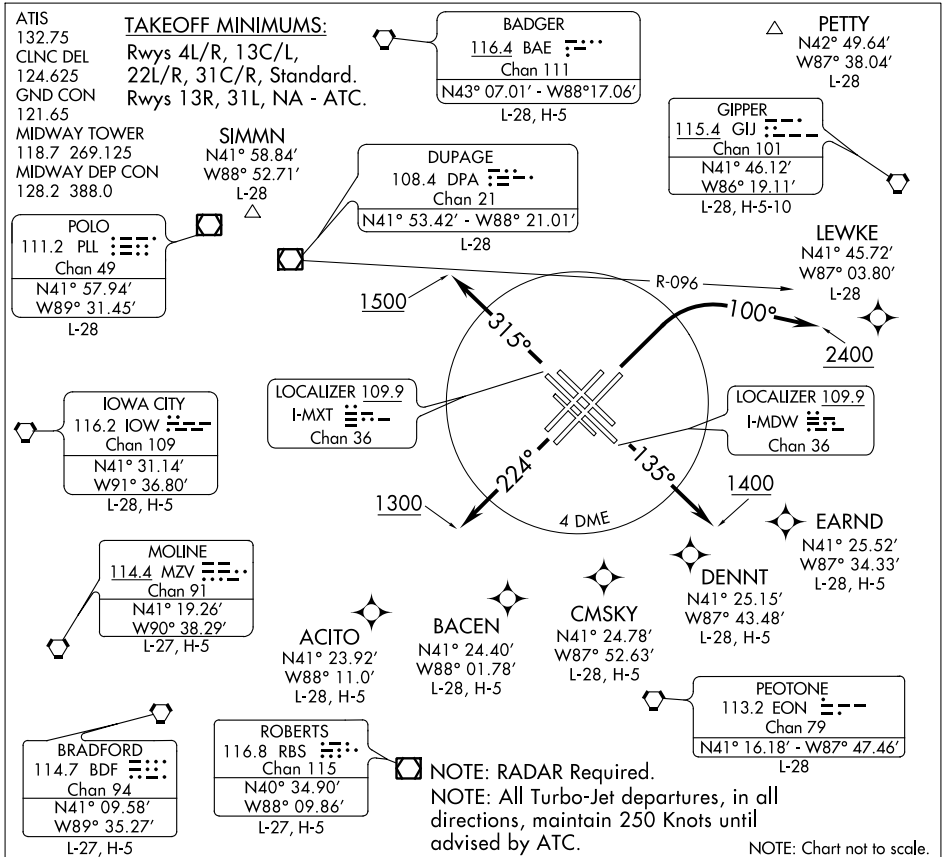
ATIS
132.75
CLNC DEL
124.625
GND CON
121.65
MIDWAY TOWER
118.7 269.125
MIDWAY DEP CON
128.2 388.0

TAKEOFF MINIMUMS:
Rwys 4L/R, 13C/L, 22L/R, 31C/R, Standard.
Rwys 13R, 31L, NA - ATC.

BADGER
116.4 BAE
Chan 111
N43° 07.01' - W88°17.06'
L-28, H-5

PETTY
N42° 49.64'
W87° 38.04'
L-28

SIMMN
N41° 58.84'
W88° 52.71'
L-28

DUPAGE
108.4 DPA
Chan 21
N41° 53.42' - W88° 21.01'
L-28

GIPPER
115.4 GIJ
Chan 101
N41° 46.12'
W86° 19.11'
L-28, H-5-10

POLO
111.2 PLL
Chan 49
N41° 57.94'
W89° 31.45'
L-28

LEWKE
N41° 45.72'
W87° 03.80'
L-28

R-096

1500

315°

100°

2400

LOCALIZER 109.9
I-MXT
Chan 36

LOCALIZER 109.9
I-MDW
Chan 36

IOWA CITY
116.2 IOW
Chan 109
N41° 31.14'
W91° 36.80'
L-28, H-5

224°

135°

1300

4 DME

1400

EARND
N41° 25.52'
W87° 34.33'
L-28, H-5

MOLINE
114.4 MZV
Chan 91
N41° 19.26'
W90° 38.29'
L-27, H-5

DENNT
N41° 25.15'
W87° 43.48'
L-28, H-5

CMSKY
N41° 24.78'
W87° 52.63'
L-28, H-5

BACEN
N41° 24.40'
W88° 01.78'
L-28, H-5

ACITO
N41° 23.92'
W88° 11.0'
L-28, H-5

PEOTONE
113.2 EON
Chan 79
N41° 16.18' - W87° 47.46'
L-28

BRADFORD
114.7 BDF
Chan 94
N41° 09.58'
W89° 35.27'
L-27, H-5

ROBERTS
116.8 RBS
Chan 115
N40° 34.90'
W88° 09.86'
L-27, H-5

NOTE: RADAR Required.
NOTE: All Turbo-Jet departures, in all directions, maintain 250 Knots until advised by ATC.

NOTE: Chart not to scale.